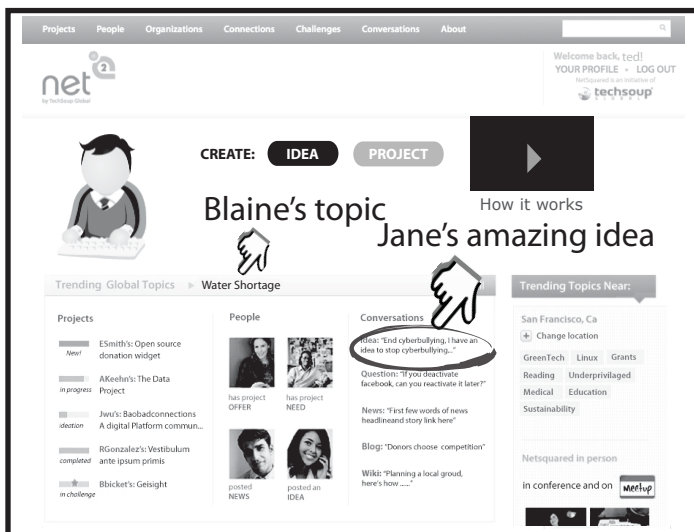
Projects People Organizations Connections Challenges Conversations About

net2
by TechSoup Global

Welcome back, ted!
YOUR PROFILE • LOG OUT
NetSquared is an initiative of
techsoup

CREATE: IDEA PROJECT

How it works

Blaine's topic

Jane's amazing idea

Trending Global Topics ▸ Water Shortage

Trending Topics Near:

Projects

New! ESmith's: Open source donation widget

in progress AKeehn's: The Data Project

ideation Jwu's: Baobadconnections A digital Platform commun...

completed RGonzalez's: Vestibulum ante ipsum primis

in challenge Bbicket's: Geisight

People

has project OFFER

has project NEED

posted NEWS

posted an IDEA

Conversations

Idea: "End cyberbullying, I have an idea to stop cyberbullying..."

Question: "If you deactivate facebook, can you reactivate it later?"

News: "First few words of news headlineand story link here"

Blog: "Donors choose competition"

Wiki: "Planning a local groud, here's how ....."

San Francisco, Ca

+ Change location

GreenTech Linux Grants Reading Underprivilaged Medical Education Sustainability

Netsquared in person

in conference and on Meetup